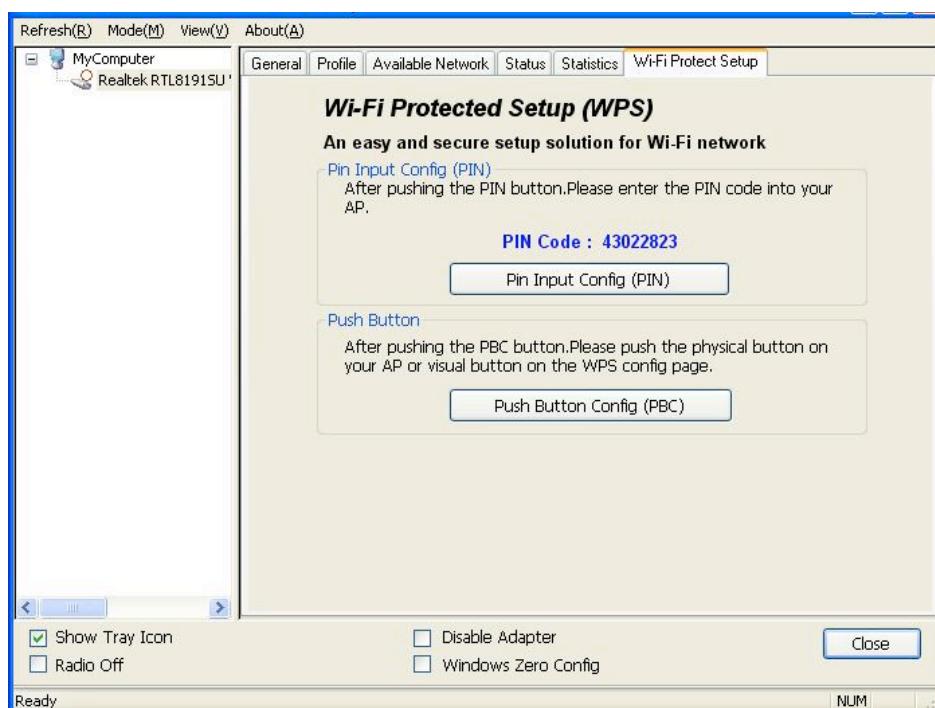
Refresh(R) Mode(M) View(V) About(A)

MyComputer
Realtek RTL8191SU '

General | Profile | Available Network | Status | Statistics | Wi-Fi Protect Setup

Wi-Fi Protected Setup (WPS)

An easy and secure setup solution for Wi-Fi network

Pin Input Config (PIN)

After pushing the PIN button.Please enter the PIN code into your AP.

PIN Code : 43022823

Pin Input Config (PIN)

Push Button

After pushing the PBC button.Please push the physical button on your AP or visual button on the WPS config page.

Push Button Config (PBC)

Show Tray Icon
Radio Off
Disable Adapter
Windows Zero Config
Close

Ready
NUM